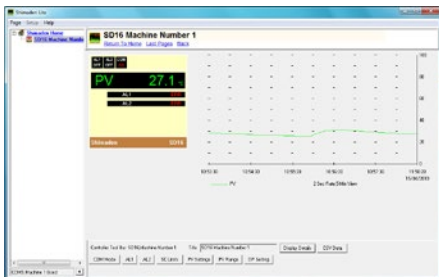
Shimaden Lite
Page Setup Help
Shimaden Home
SD16 Machine Numb
SD16 Machine Number 1
Return To Home Last Pages Back
PV 27.1
AL1
AL2
Shimaden SD16
100
80
60
40
20
0
10:52:30
10:54:30
10:56:30
10:58:30
10:57:30
15/06/2010
PV
2 Sec Rate/3Min View
Controller Text Box SD16 Machine Number 1
Title SD16 Machine Number 1
Display Details
CSV Data
COM Mode
AL1
AL2
SC Limits
PV Settings
PV Range
OP Setting
SD16 Machine 1 (Good)